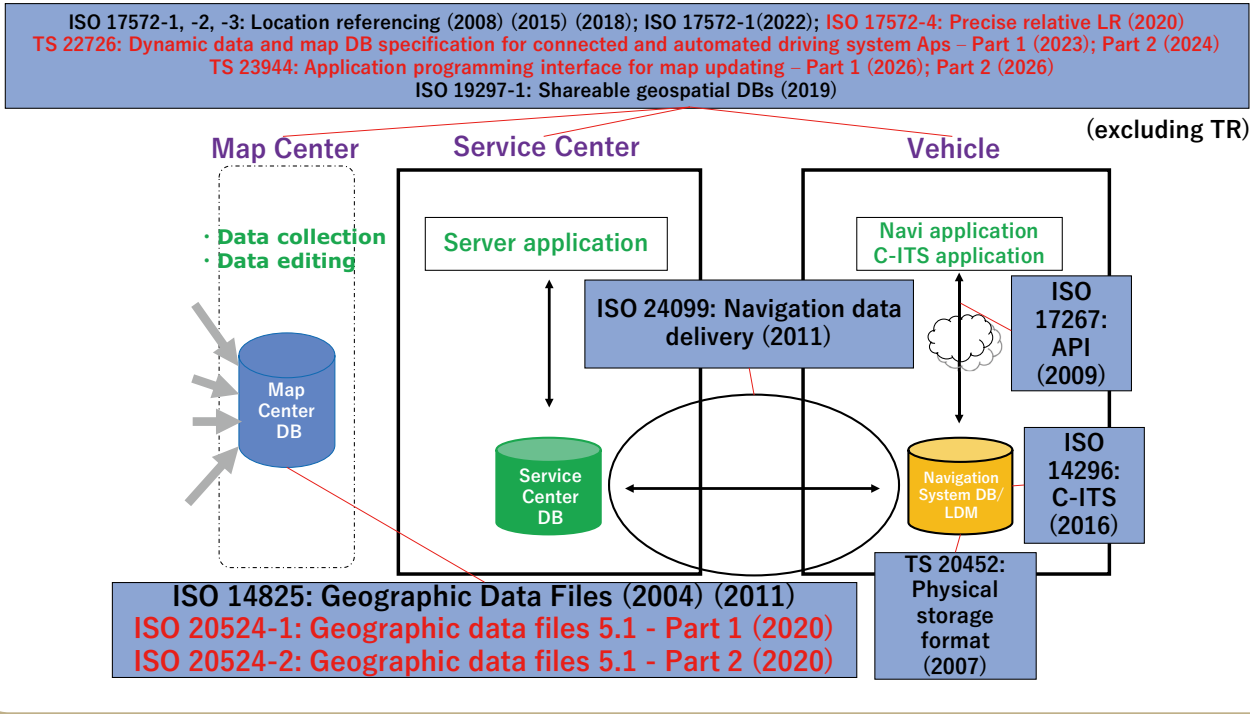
ISO 17572-1, -2, -3: Location referencing (2008) (2015) (2018); ISO 17572-1(2022); ISO 17572-4: Precise relative LR (2020)
TS 22726: Dynamic data and map DB specification for connected and automated driving system Aps – Part 1 (2023); Part 2 (2024)
TS 23944: Application programming interface for map updating – Part 1 (2026); Part 2 (2026)
ISO 19297-1: Shareable geospatial DBs (2019)

(excluding TR)

Map Center

Service Center

Vehicle

・Data collection
・Data editing

Map Center DB

Server application

ISO 24099: Navigation data delivery (2011)

Service Center DB

Navi application
C-ITS application

ISO 17267: API (2009)

Navigation System DB/ LDM

ISO 14296: C-ITS (2016)

TS 20452: Physical storage format (2007)

ISO 14825: Geographic Data Files (2004) (2011)
ISO 20524-1: Geographic data files 5.1 - Part 1 (2020)
ISO 20524-2: Geographic data files 5.1 - Part 2 (2020)